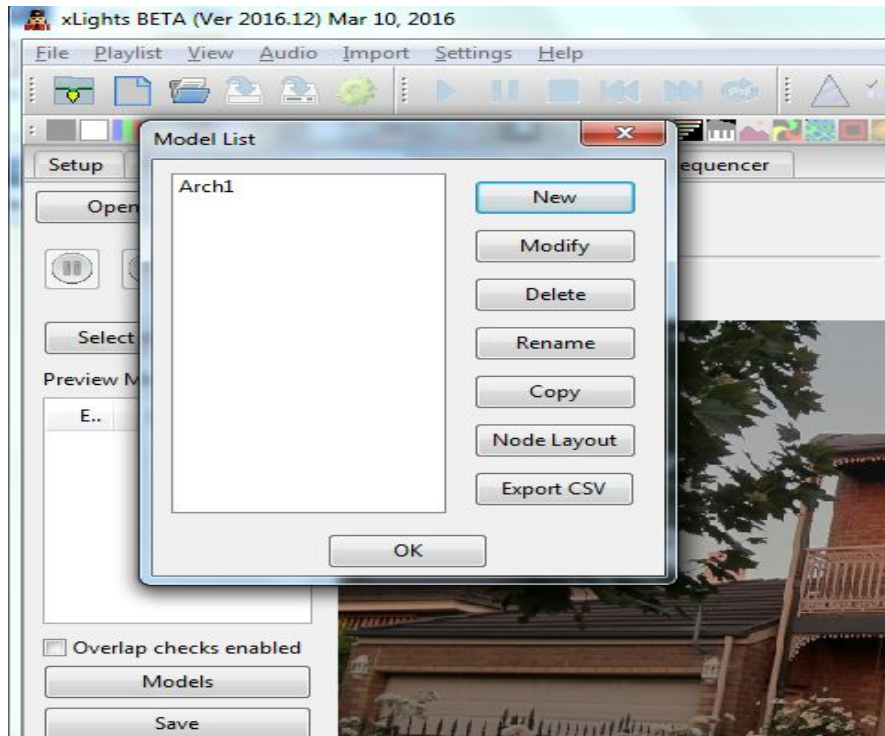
xLights BETA (Ver 2016.12) Mar 10, 2016

File Playlist View Audio Import Settings Help

Setup

equencer

Open

Select

Preview M

E..

Overlap checks enabled

Models

Save

Model List

Arch1

New

Modify

Delete

Rename

Copy

Node Layout

Export CSV

OK